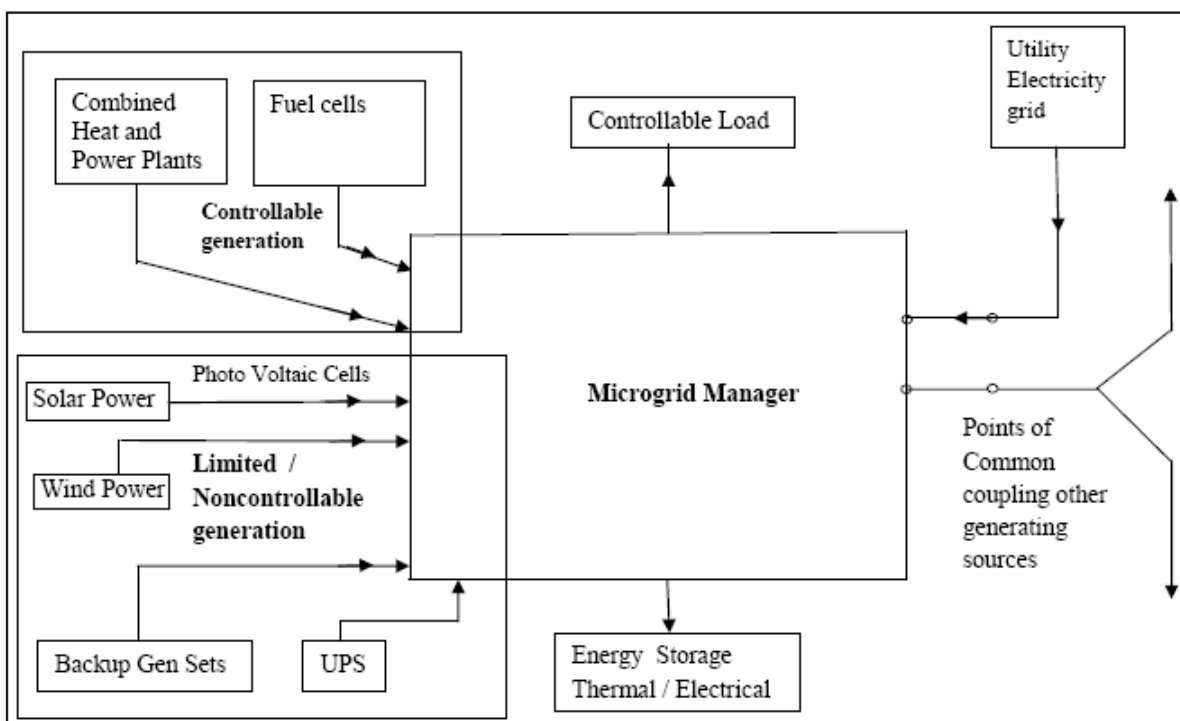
Combined Heat and Power Plants

Fuel cells

Controllable generation

Controllable Load

Utility Electricity grid

Photo Voltaic Cells

Solar Power

Wind Power

Limited / Noncontrollable generation

Microgrid Manager

Points of Common coupling other generating sources

Backup Gen Sets

UPS

Energy Storage Thermal / Electrical